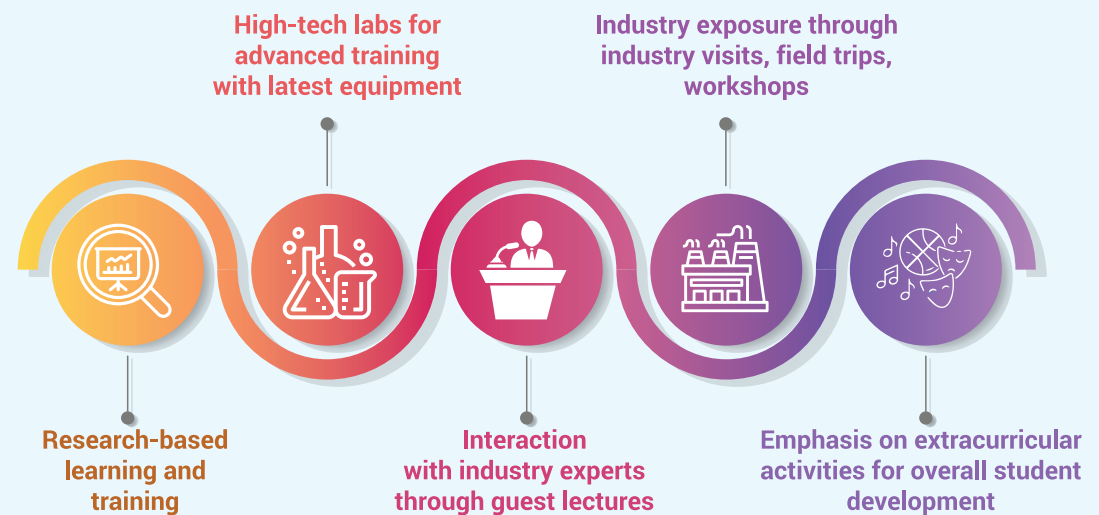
High-tech labs for advanced training with latest equipment

Industry exposure through industry visits, field trips, workshops

Research-based learning and training

Interaction with industry experts through guest lectures

Emphasis on extracurricular activities for overall student development